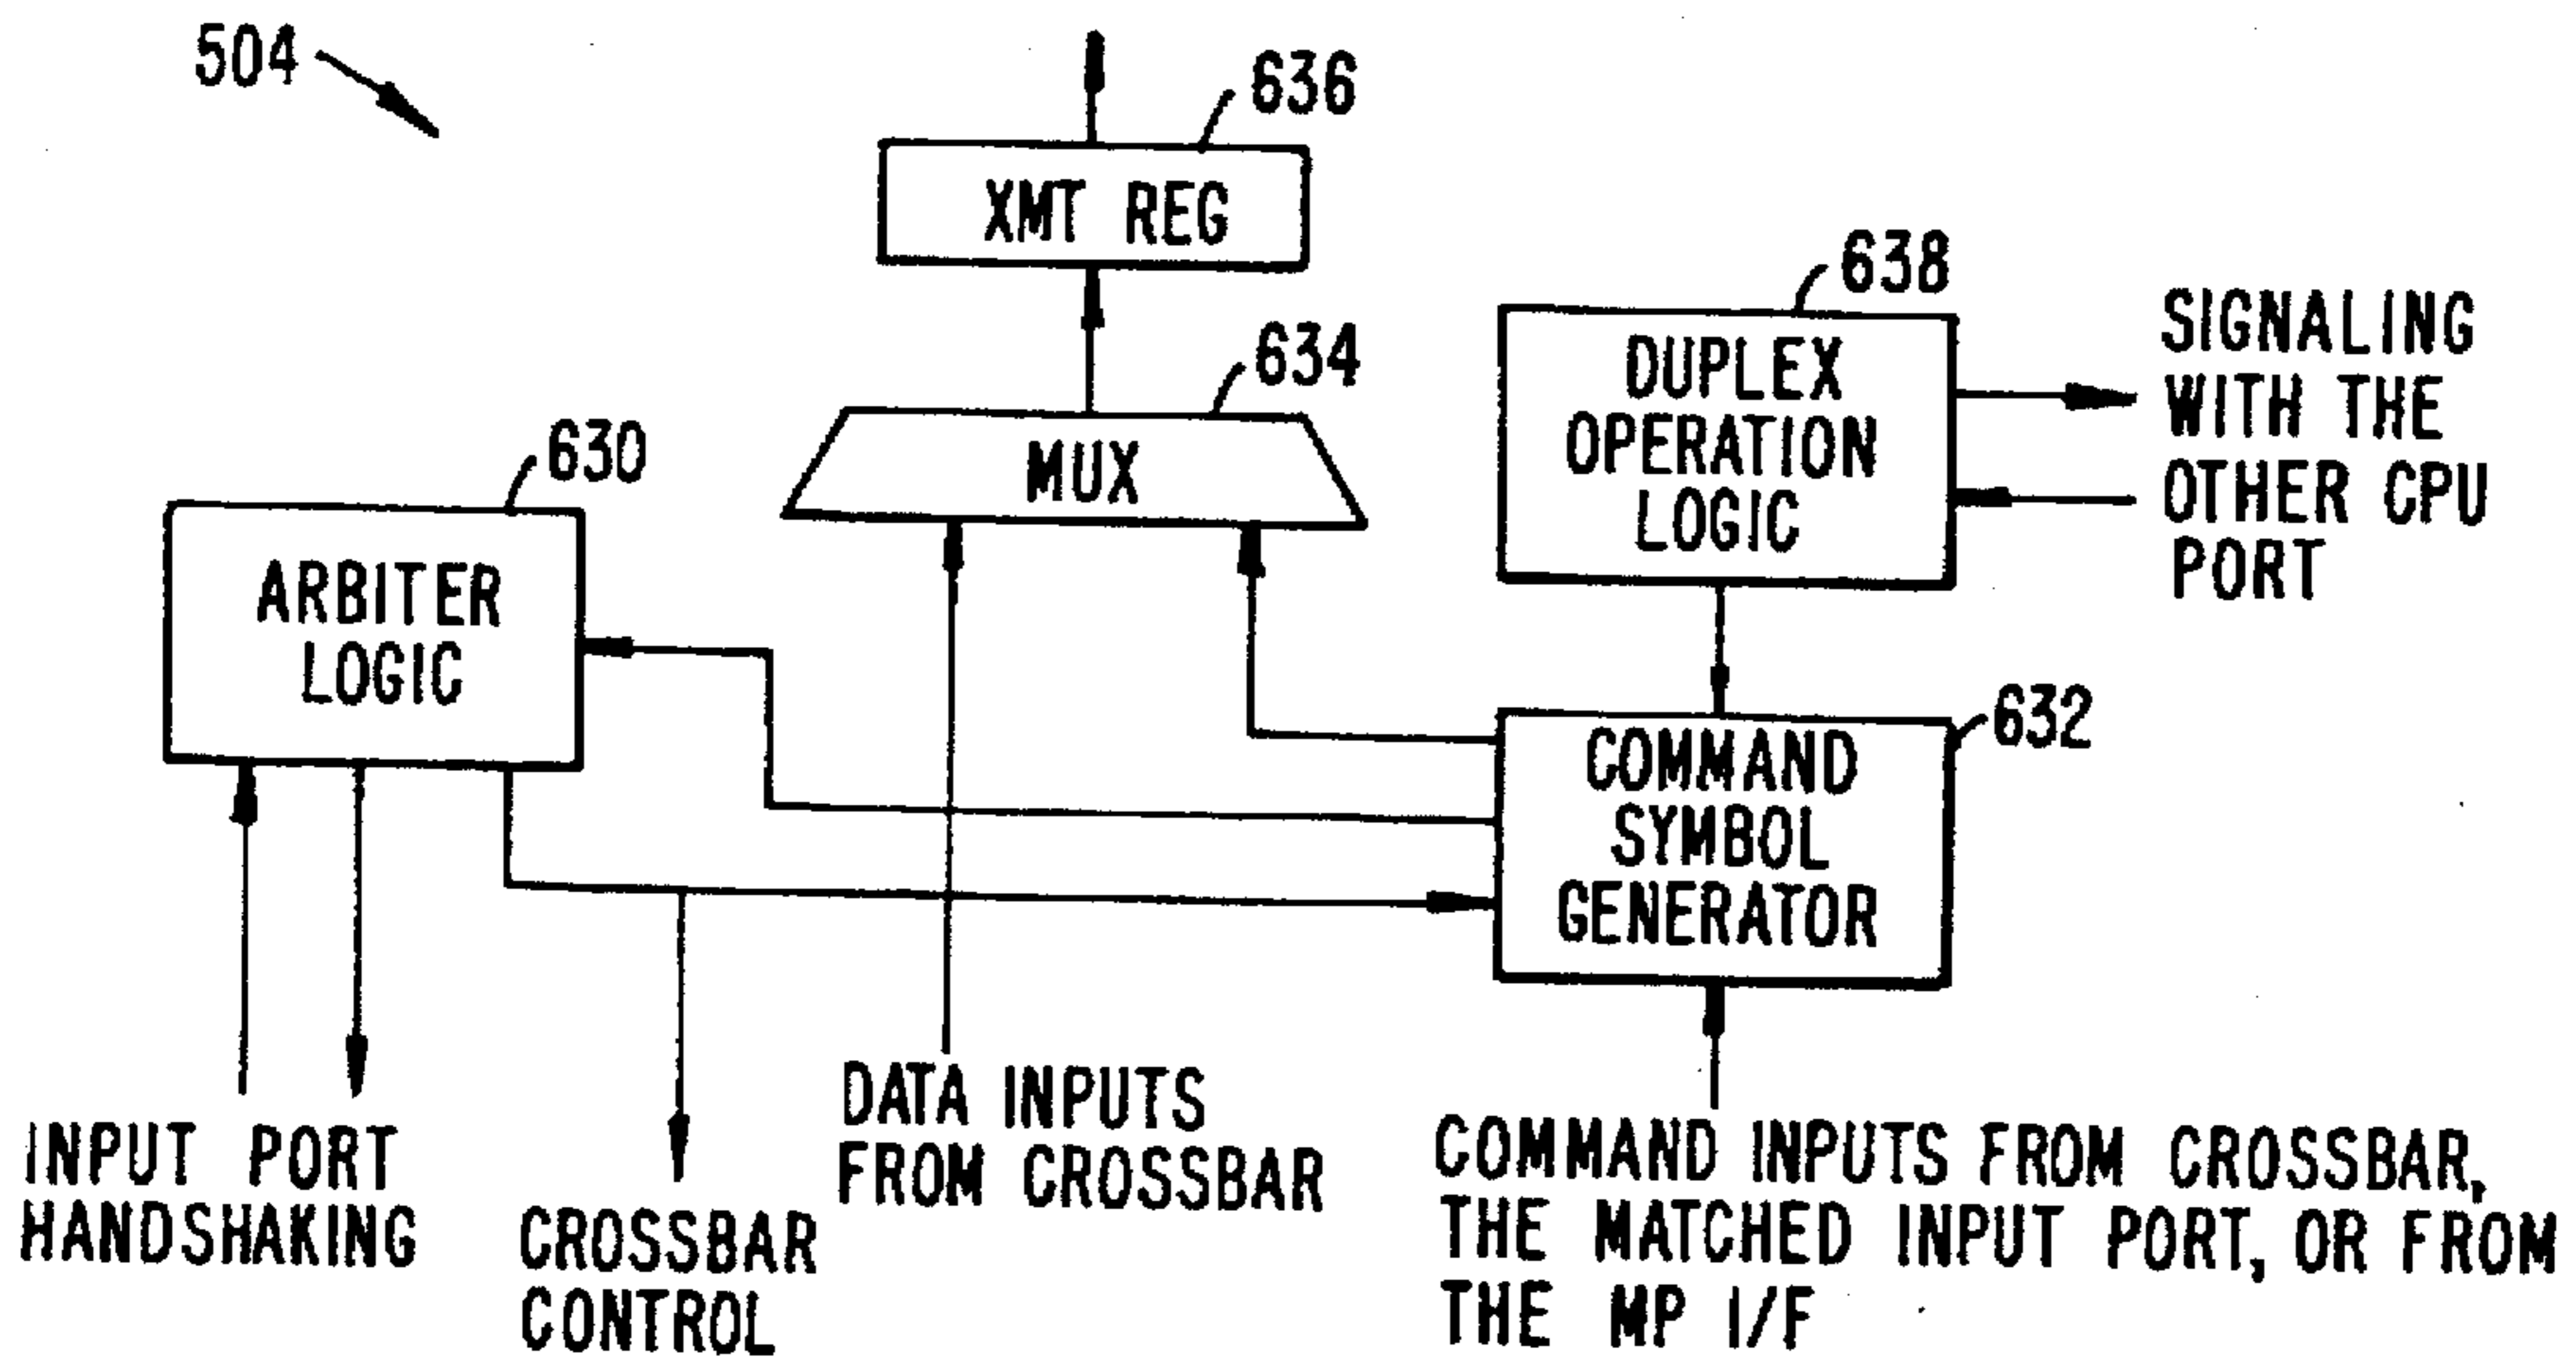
504

636

XMT REG

638

SIGNALING WITH THE OTHER CPU PORT

DUPLEX OPERATION LOGIC

634

MUX

630

ARBITER LOGIC

632

COMMAND SYMBOL GENERATOR

INPUT PORT HANDSHAKING

CROSSBAR CONTROL

DATA INPUTS FROM CROSSBAR

COMMAND INPUTS FROM CROSSBAR, THE MATCHED INPUT PORT, OR FROM THE MP I/F